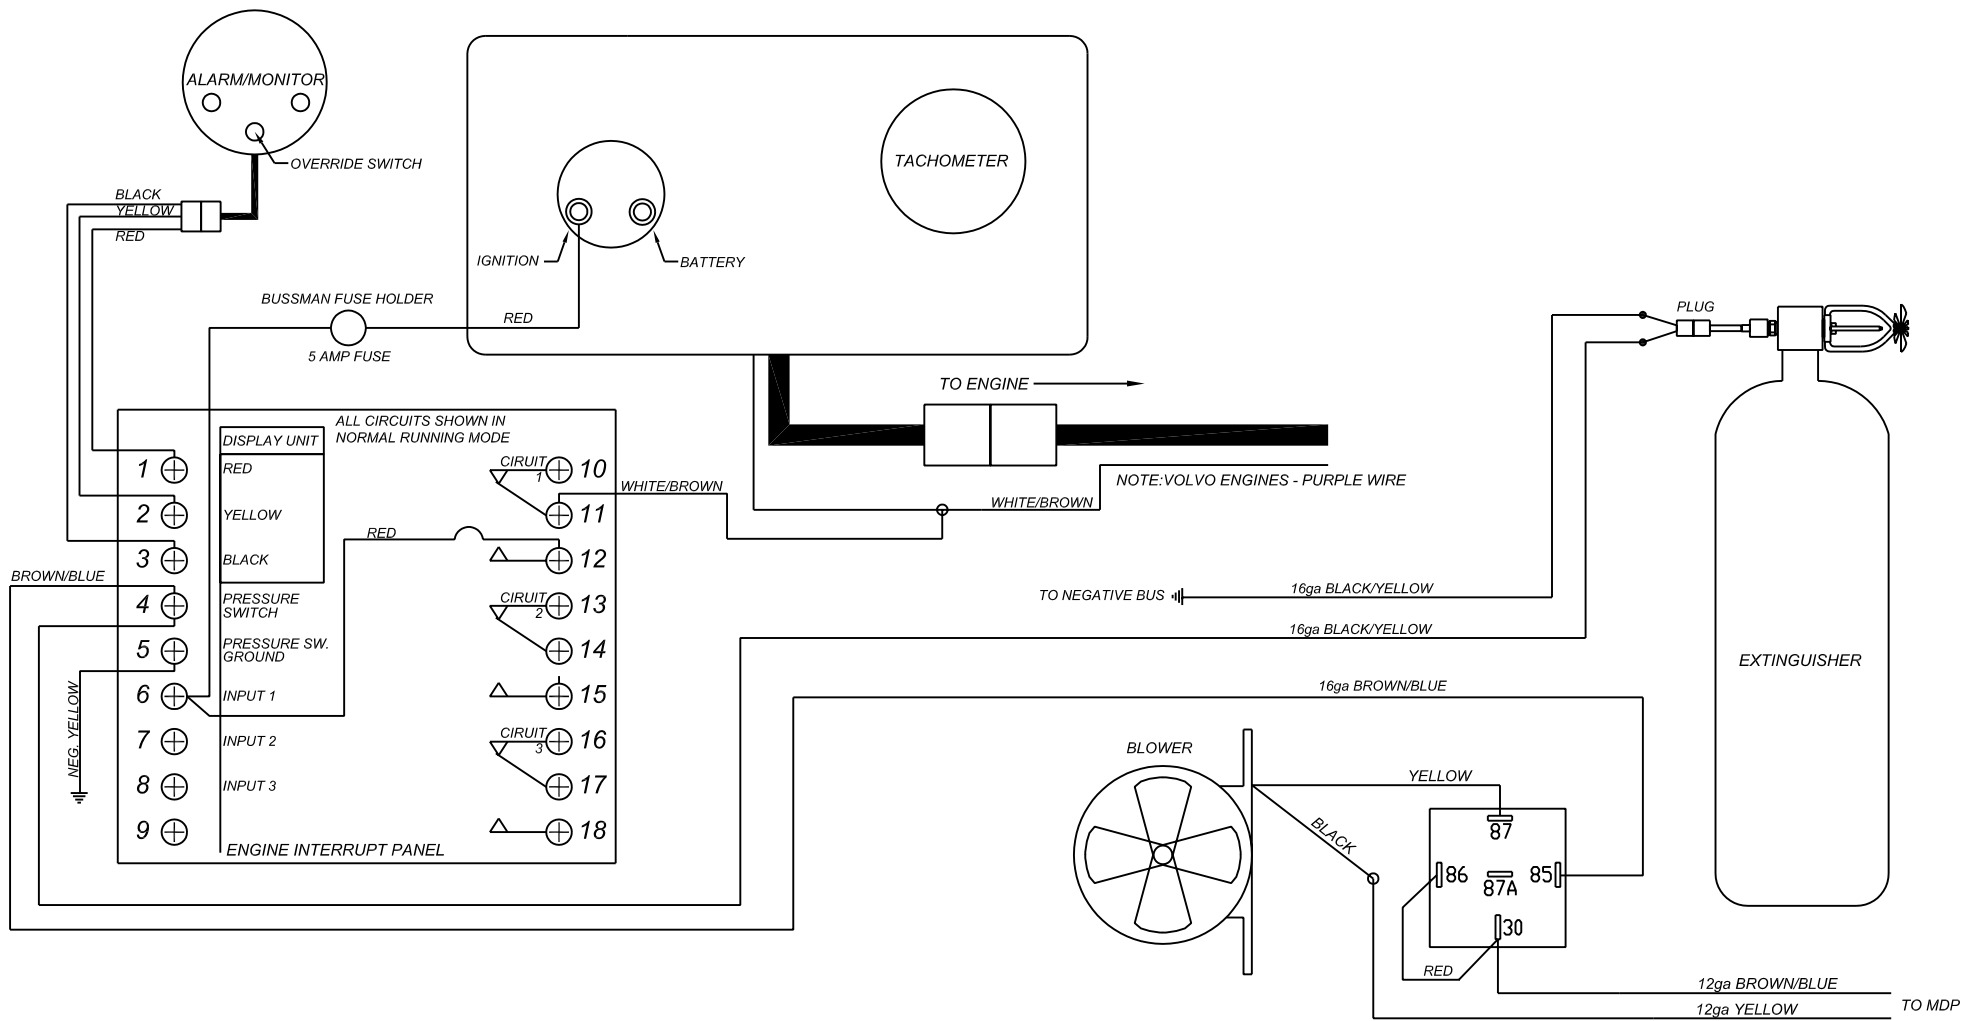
ALARM/MONITOR

OVERRIDE SWITCH

BLACK
YELLOW
RED

IGNITION
BATTERY

TACHOMETER

BUSSMAN FUSE HOLDER
RED
5 AMP FUSE

TO ENGINE

PLUG

ALL CIRCUITS SHOWN IN NORMAL RUNNING MODE

DISPLAY UNIT
RED
YELLOW
BLACK
PRESSURE SWITCH
PRESSURE SW. GROUND
INPUT 1
INPUT 2
INPUT 3
ENGINE INTERRUPT PANEL

1
2
3
4
5
6
7
8
9

CIRUIT 1
10
11
RED
12
CIRUIT 2
13
14
15
CIRUIT 3
16
17
18

BROWN/BLUE
NEG. YELLOW

WHITE/BROWN
WHITE/BROWN
NOTE:VOLVO ENGINES - PURPLE WIRE

TO NEGATIVE BUS
16ga BLACK/YELLOW
16ga BLACK/YELLOW
16ga BROWN/BLUE

EXTINGUISHER

BLOWER
YELLOW
BLACK
87
86
87A
85
30
RED

12ga BROWN/BLUE
12ga YELLOW
TO MDP